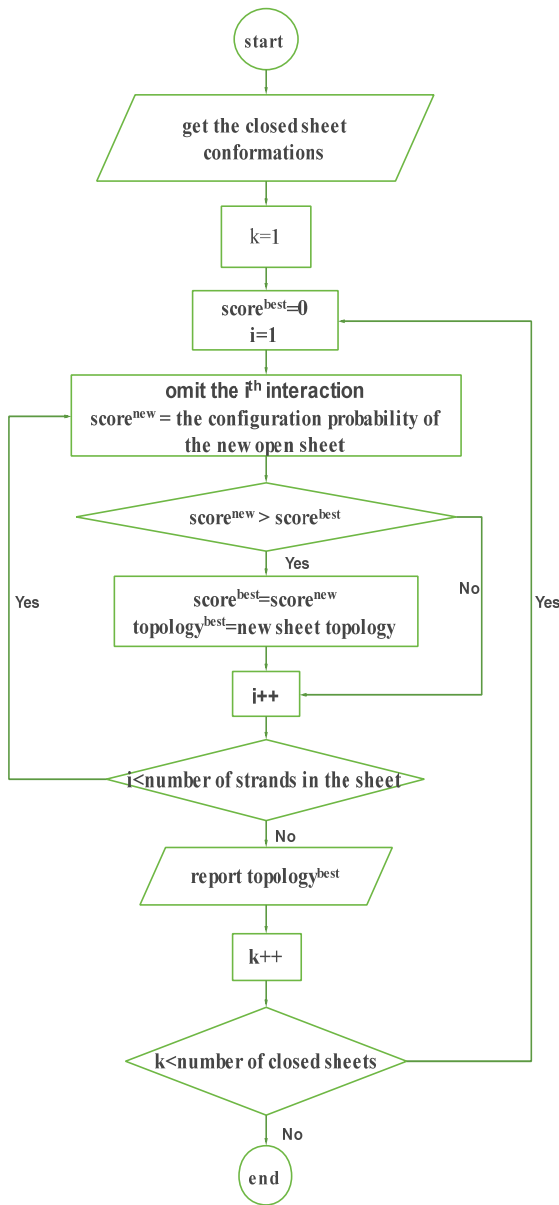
start

get the closed sheet conformations

k=1

score$^{best}$=0
i=1

omit the i$^{th}$ interaction
score$^{new}$ = the configuration probability of the new open sheet

score$^{new}$ > score$^{best}$

Yes

No

score$^{best}$=score$^{new}$
topology$^{best}$=new sheet topology

Yes

Yes

i++

i<number of strands in the sheet

No

report topology$^{best}$

k++

k<number of closed sheets

No

end